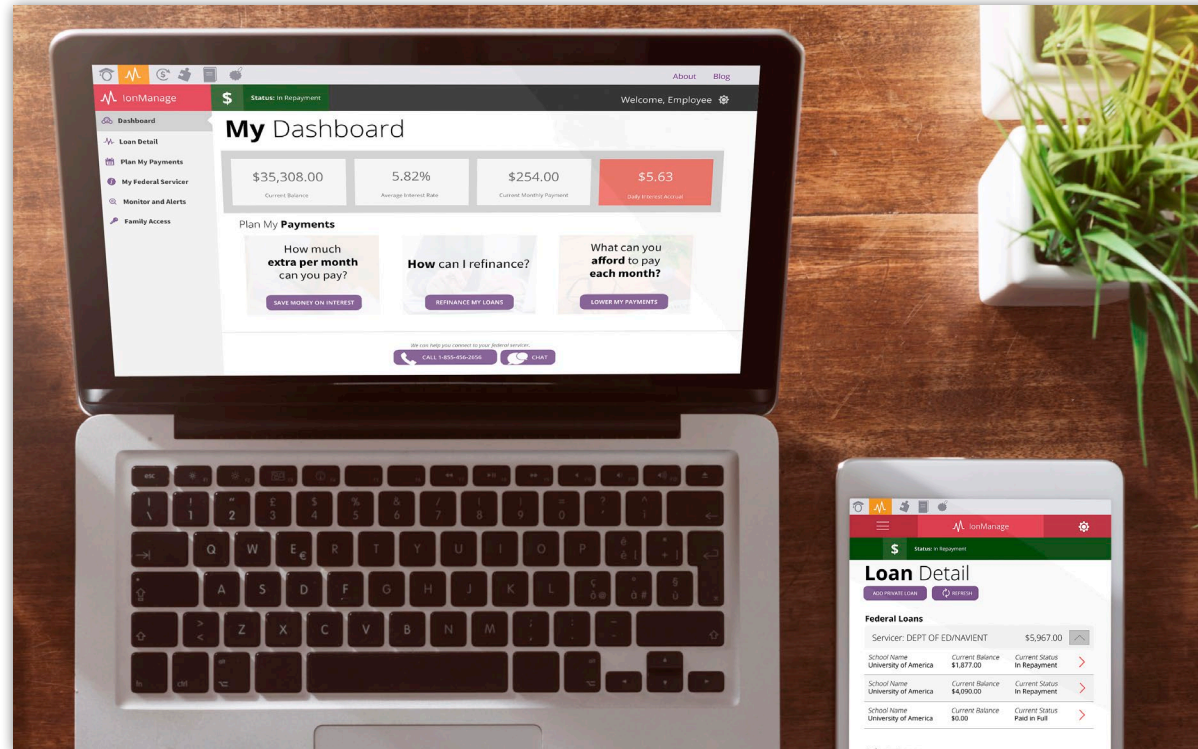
About Blog

IonManage

$ Status: In Repayment

Welcome, Employee

Dashboard
Loan Detail
Plan My Payments
My Federal Servicer
Monitor and Alerts
Family Access

My Dashboard

| $35,308.00 | 5.82% | $254.00 | $5.63 |
|---|---|---|---|
| Current Balance | Average Interest Rate | Current Monthly Payment | Daily Interest Accrual |

Plan My Payments

How much extra per month can you pay?
SAVE MONEY ON INTEREST

How can I refinance?
REFINANCE MY LOANS

What can you afford to pay each month?
LOWER MY PAYMENTS

We can help you connect to your federal servicer.
CALL 1-855-456-2656
CHAT

IonManage

$ Status: In Repayment

Loan Detail

ADD PRIVATE LOAN
REFRESH

Federal Loans

Servicer: DEPT OF ED/NAVIENT $5,967.00

| School Name | Current Balance | Current Status |
|---|---|---|
| University of America | $1,877.00 | In Repayment |
| University of America | $4,090.00 | In Repayment |
| University of America | $0.00 | Paid in Full |